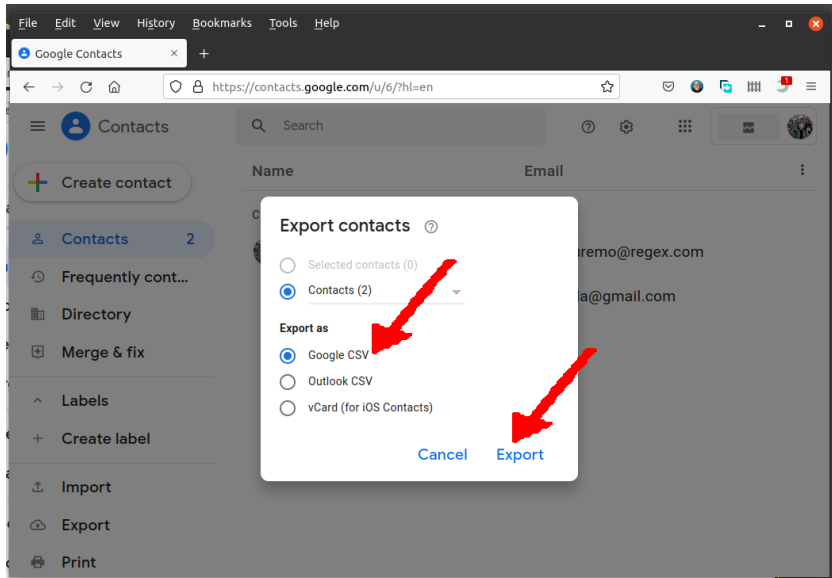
File Edit View History Bookmarks Tools Help

Google Contacts ×

https://contacts.google.com/u/6/?hl=en

Contacts

Search

Create contact

Contacts 2

Frequently cont...

Directory

Merge & fix

Labels

Create label

Import

Export

Print

Name

Email

c

uremo@regex.com

la@gmail.com

Export contacts

Selected contacts (0)

Contacts (2)

Export as

Google CSV

Outlook CSV

vCard (for iOS Contacts)

Cancel Export